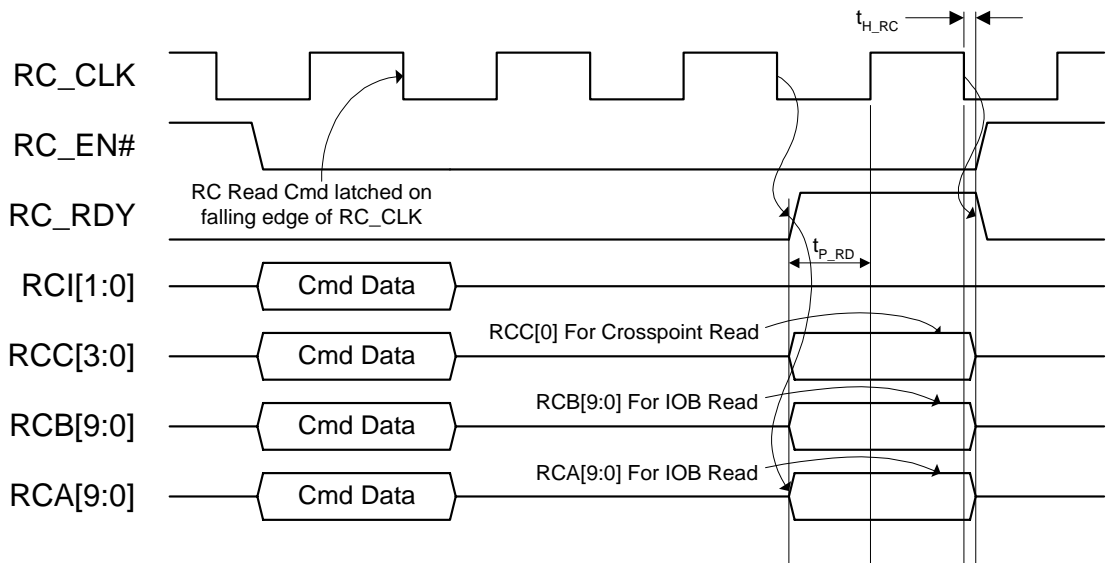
$t_{H\_RC}$

RC_CLK

RC_EN#

RC Read Cmd latched on falling edge of RC_CLK

RC_RDY

$t_{P\_RD}$

RCI[1:0]

Cmd Data

RCC[0] For Crosspoint Read

RCC[3:0]

Cmd Data

RCB[9:0] For IOB Read

RCB[9:0]

Cmd Data

RCA[9:0] For IOB Read

RCA[9:0]

Cmd Data